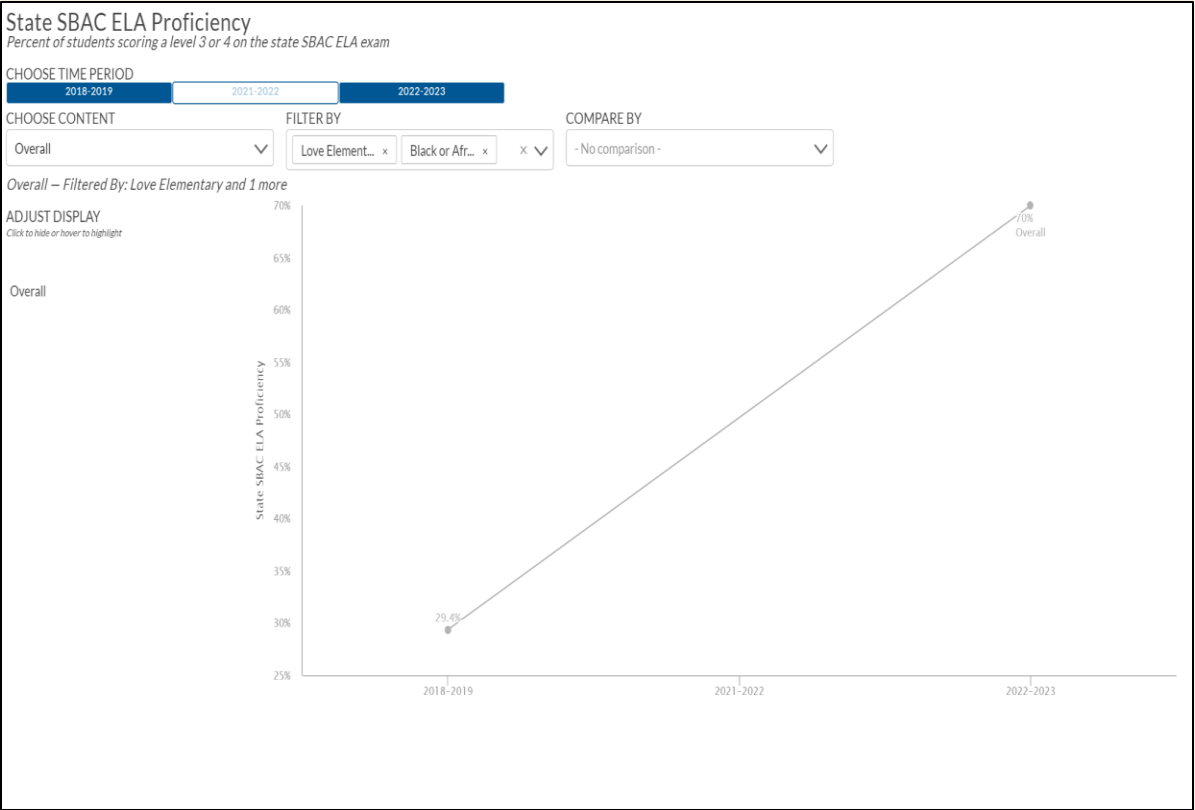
State SBAC ELA Proficiency
Percent of students scoring a level 3 or 4 on the state SBAC ELA exam

CHOOSE TIME PERIOD
2018-2019
2021-2022
2022-2023

CHOOSE CONTENT
Overall

FILTER BY
Love Element... ×
Black or Afr... ×
×

COMPARE BY
- No comparison -

Overall – Filtered By: Love Elementary and 1 more

ADJUST DISPLAY
Click to hide or hover to highlight

Overall

State SBAC ELA Proficiency

70%
65%
60%
55%
50%
45%
40%
35%
30%
25%

70%
Overall

29.4%

2018-2019
2021-2022
2022-2023